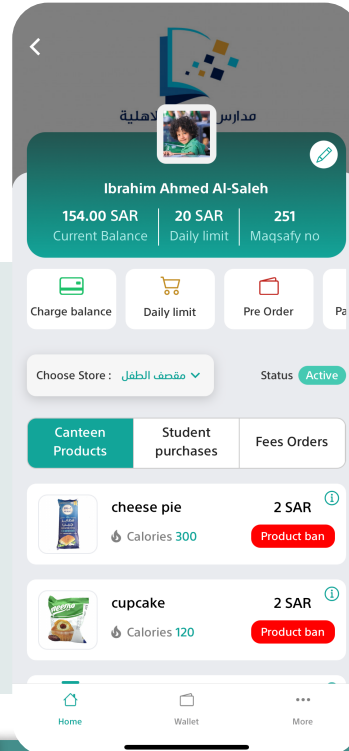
مدارس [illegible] الأهلية

Ibrahim Ahmed Al-Saleh

154.00 SAR
Current Balance

20 SAR
Daily limit

251
Maqsafy no

Charge balance

Daily limit

Pre Order

Pa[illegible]

Choose Store : مقصف الطفل

Status Active

Canteen Products

Student purchases

Fees Orders

cheese pie
Calories 300
2 SAR
Product ban

cupcake
Calories 120
2 SAR
Product ban

Home

Wallet

More